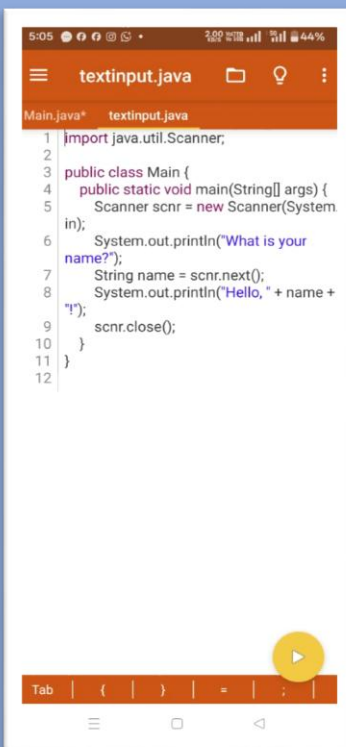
5:05 44%

textinput.java

Main.java* textinput.java

1 import java.util.Scanner;
2
3 public class Main {
4 public static void main(String[] args) {
5 Scanner scnr = new Scanner(System.in);
6 System.out.println("What is your name?");
7 String name = scnr.next();
8 System.out.println("Hello, " + name + "!");
9 scnr.close();
10 }
11 }
12

Tab | { | } | = | ; |